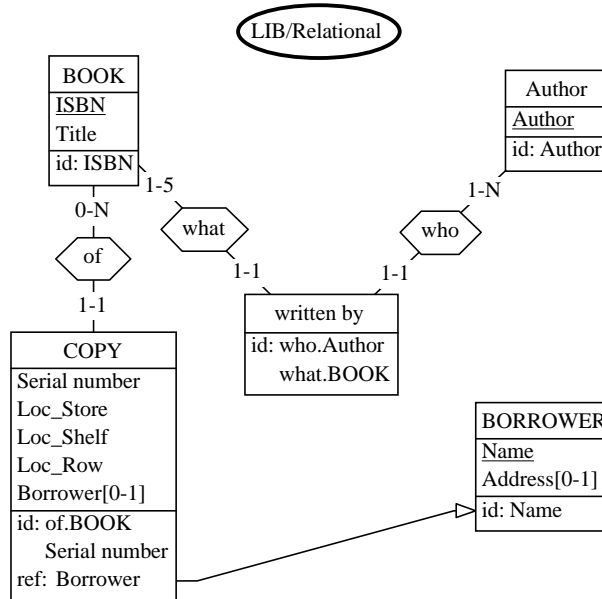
LIB/Relational

BOOK
ISBN
Title
id: ISBN

Author
Author
id: Author

1-5
1-N
0-N
what
who
of
1-1
1-1
1-1

written by
id: who.Author
what.BOOK

COPY
Serial number
Loc_Store
Loc_Shelf
Loc_Row
Borrower[0-1]
id: of.BOOK
Serial number
ref: Borrower

BORROWER
Name
Address[0-1]
id: Name